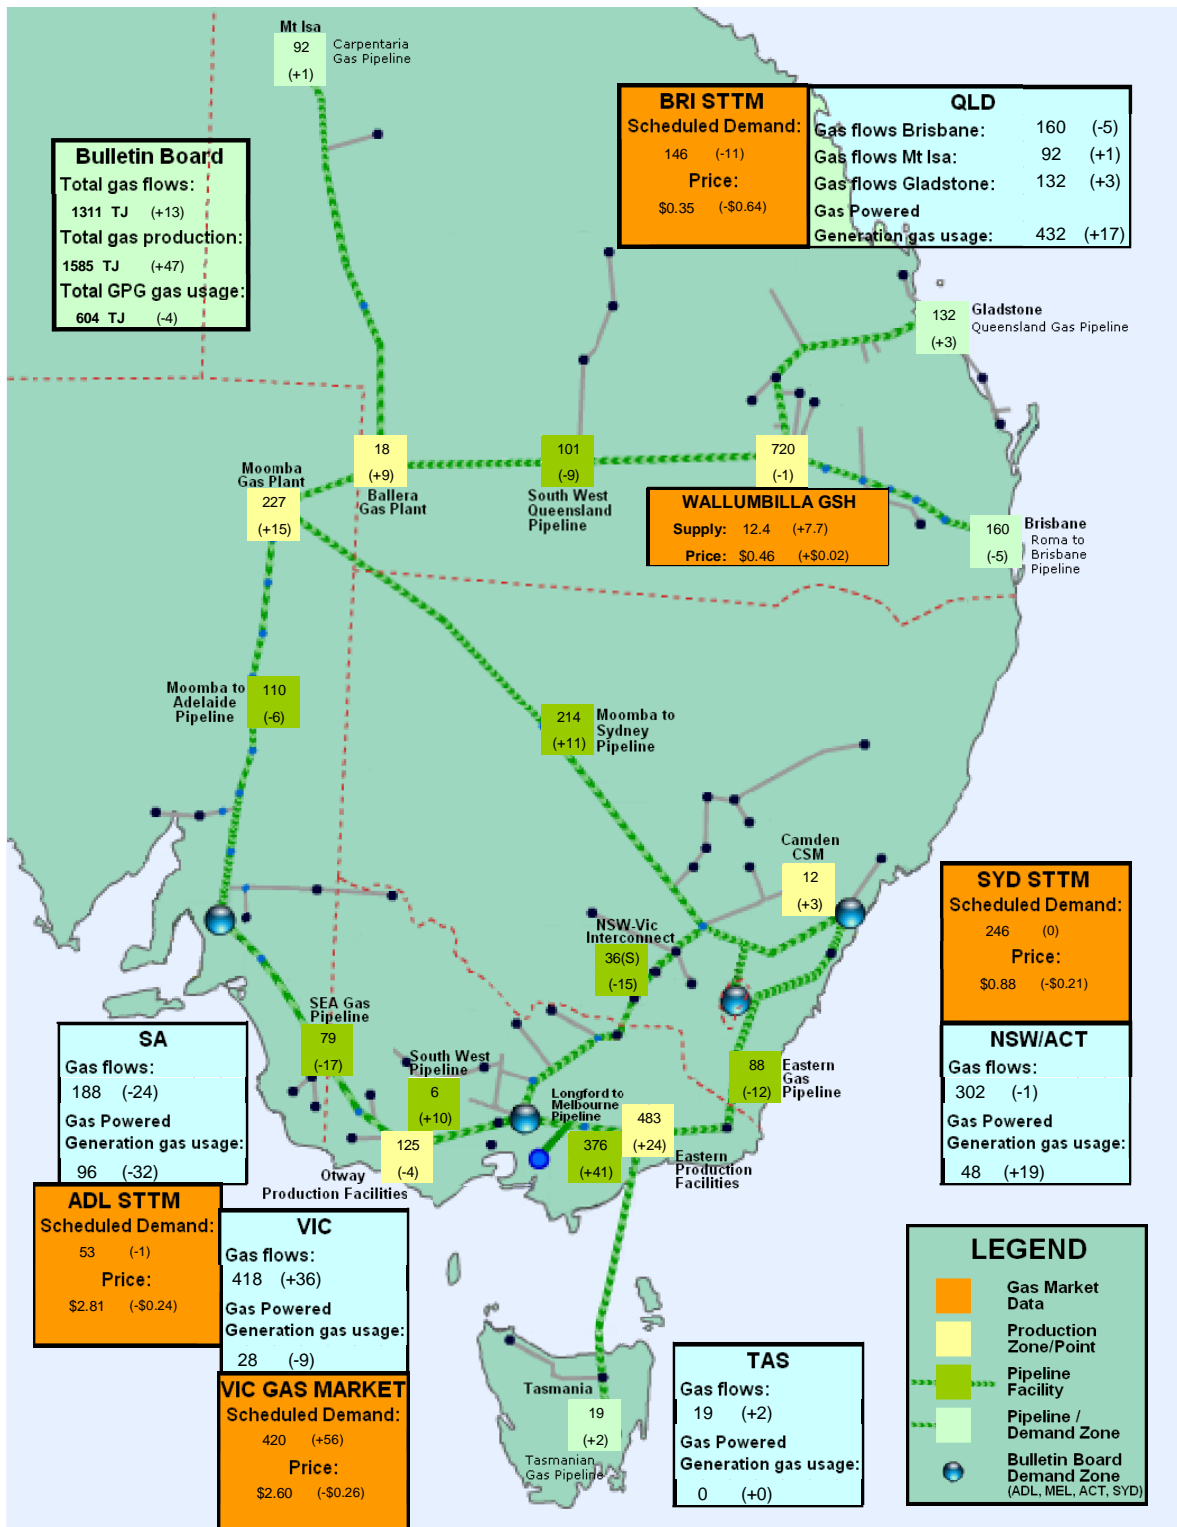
Mt Isa
92
(+1)
Carpentaria Gas Pipeline

Bulletin Board
Total gas flows:
1311 TJ (+13)
Total gas production:
1585 TJ (+47)
Total GPG gas usage:
604 TJ (-4)

BRI STTM
Scheduled Demand:
146 (-11)
Price:
$0.35 (-$0.64)

QLD
Gas flows Brisbane: 160 (-5)
Gas flows Mt Isa: 92 (+1)
Gas flows Gladstone: 132 (+3)
Gas Powered Generation gas usage: 432 (+17)

132
(+3)
Gladstone
Queensland Gas Pipeline

Moomba Gas Plant
227
(+15)

18
(+9)
Ballera Gas Plant

101
(-9)
South West Queensland Pipeline

720
(-1)

WALLUMBILLA GSH
Supply: 12.4 (+7.7)
Price: $0.46 (+$0.02)

160
(-5)
Brisbane
Roma to Brisbane Pipeline

Moomba to Adelaide Pipeline
110
(-6)

214
(+11)
Moomba to Sydney Pipeline

Camden CSM
12
(+3)

SYD STTM
Scheduled Demand:
246 (0)
Price:
$0.88 (-$0.21)

NSW-Vic Interconnect
36(S)
(-15)

SEA Gas Pipeline
79
(-17)

South West Pipeline
6
(+10)

Longford to Melbourne Pipeline
483
(+24)

88
(-12)
Eastern Gas Pipeline

NSW/ACT
Gas flows:
302 (-1)
Gas Powered Generation gas usage:
48 (+19)

SA
Gas flows:
188 (-24)
Gas Powered Generation gas usage:
96 (-32)

125
(-4)
Otway Production Facilities

376
(+41)
Eastern Production Facilities

ADL STTM
Scheduled Demand:
53 (-1)
Price:
$2.81 (-$0.24)

VIC
Gas flows:
418 (+36)
Gas Powered Generation gas usage:
28 (-9)

VIC GAS MARKET
Scheduled Demand:
420 (+56)
Price:
$2.60 (-$0.26)

Tasmania
19
(+2)
Tasmanian Gas Pipeline

TAS
Gas flows:
19 (+2)
Gas Powered Generation gas usage:
0 (+0)

LEGEND
Gas Market Data
Production Zone/Point
Pipeline Facility
Pipeline / Demand Zone
Bulletin Board Demand Zone (ADL, MEL, ACT, SYD)